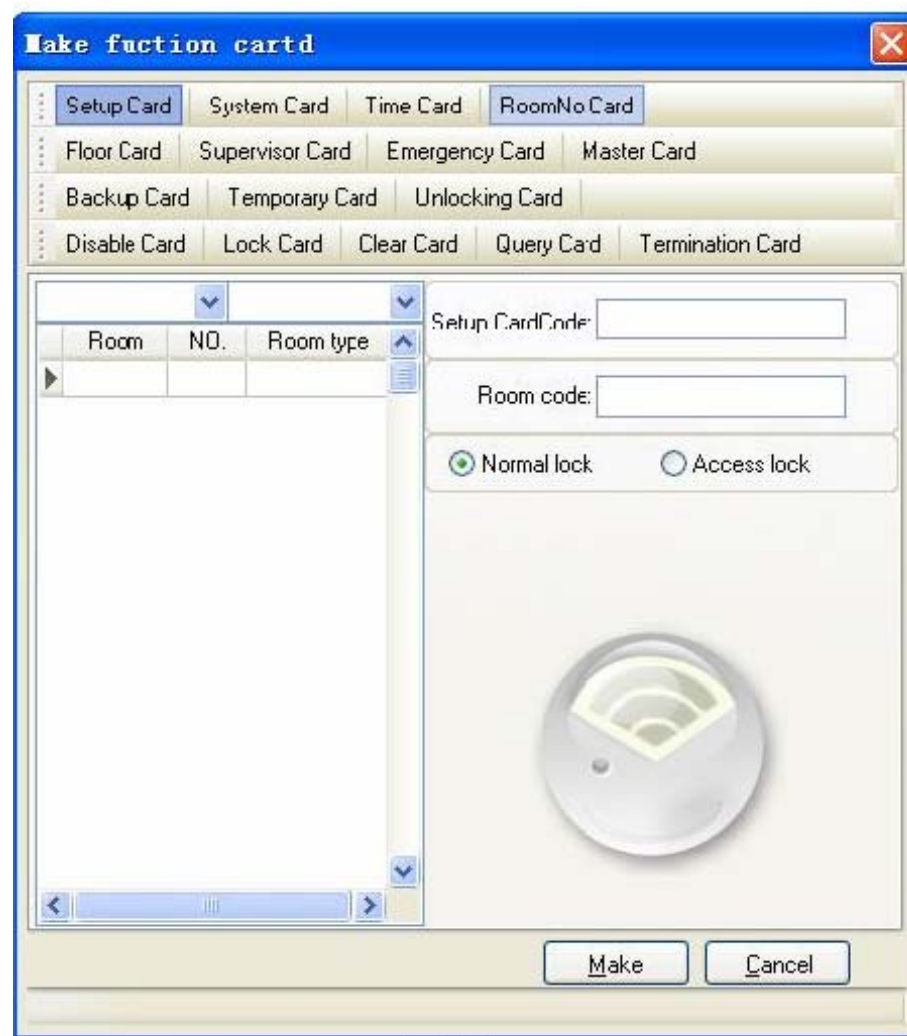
Make fuction cartd

Setup Card | System Card | Time Card | RoomNo Card

Floor Card | Supervisor Card | Emergency Card | Master Card

Backup Card | Temporary Card | Unlocking Card

Disable Card | Lock Card | Clear Card | Query Card | Termination Card

| Room | NO. | Room type |
|---|---|---|
| | | |

Setup CardCode:

Room code:

Normal lock

Access lock

Make

Cancel